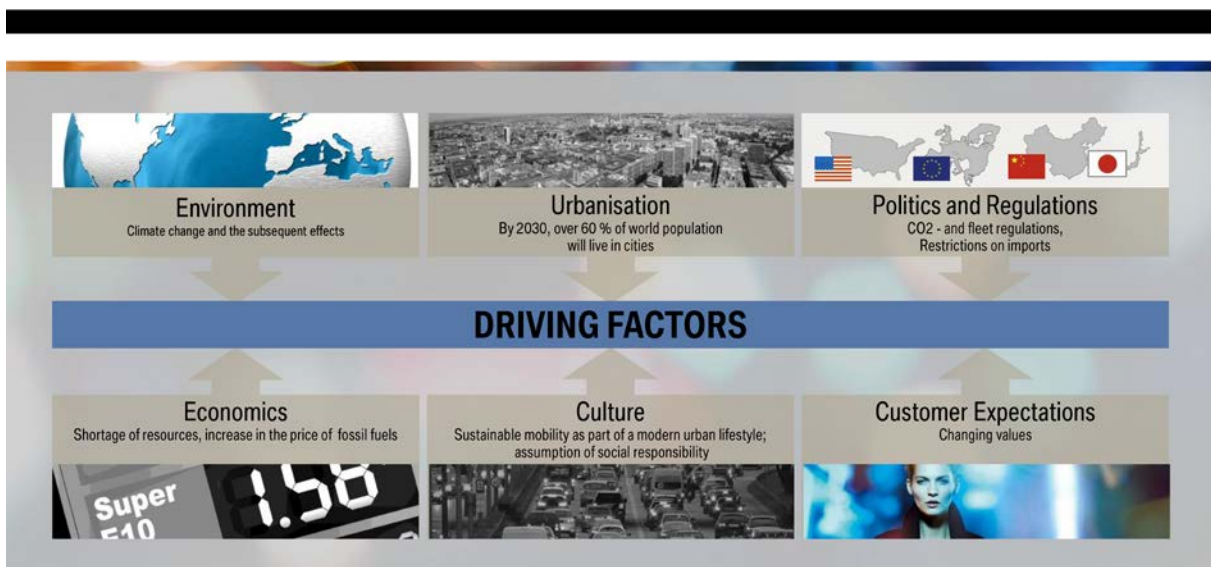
Environment
Climate change and the subsequent effects

Urbanisation
By 2030, over 60 % of world population will live in cities

Politics and Regulations
CO2 - and fleet regulations, Restrictions on imports

DRIVING FACTORS

Economics
Shortage of resources, increase in the price of fossil fuels

Culture
Sustainable mobility as part of a modern urban lifestyle; assumption of social responsibility

Customer Expectations
Changing values

Super
E10
1.58